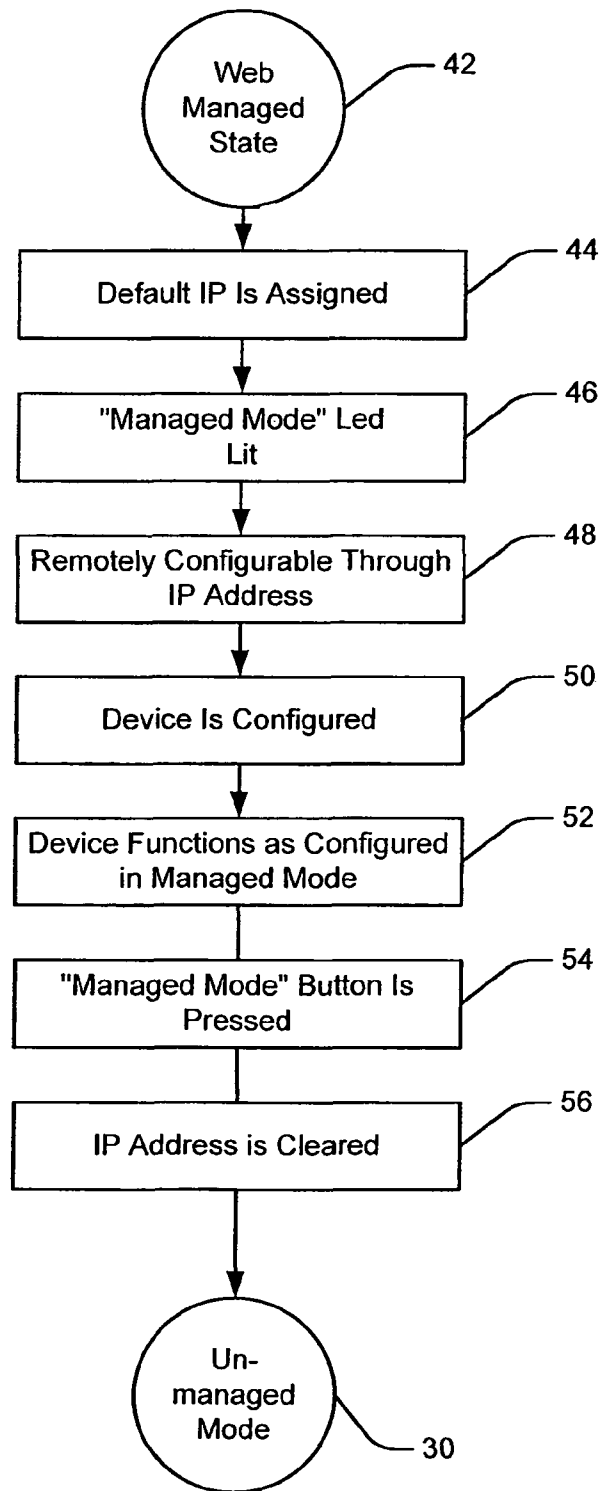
Web Managed State

42

Default IP Is Assigned

44

"Managed Mode" Led Lit

46

Remotely Configurable Through IP Address

48

Device Is Configured

50

Device Functions as Configured in Managed Mode

52

"Managed Mode" Button Is Pressed

54

IP Address is Cleared

56

Un-managed Mode

30